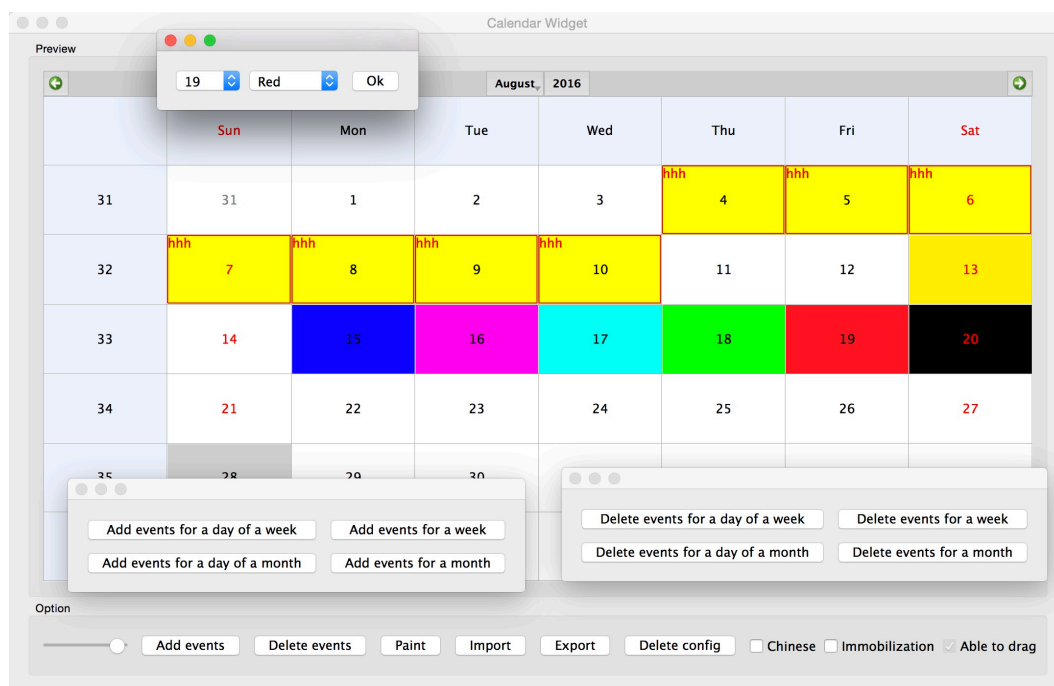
Calendar Widget

Preview

19 Red Ok

August 2016

| | Sun | Mon | Tue | Wed | Thu | Fri | Sat |
|---|---|---|---|---|---|---|---|
| 31 | 31 | 1 | 2 | 3 | hhh 4 | hhh 5 | hhh 6 |
| 32 | hhh 7 | hhh 8 | hhh 9 | hhh 10 | 11 | 12 | 13 |
| 33 | 14 | 15 | 16 | 17 | 18 | 19 | 20 |
| 34 | 21 | 22 | 23 | 24 | 25 | 26 | 27 |
| 35 | 28 | 29 | 30 | | | | |

Add events for a day of a week
Add events for a week
Add events for a day of a month
Add events for a month

Delete events for a day of a week
Delete events for a week
Delete events for a day of a month
Delete events for a month

Option

Add events Delete events Paint Import Export Delete config Chinese Immobilization Able to drag